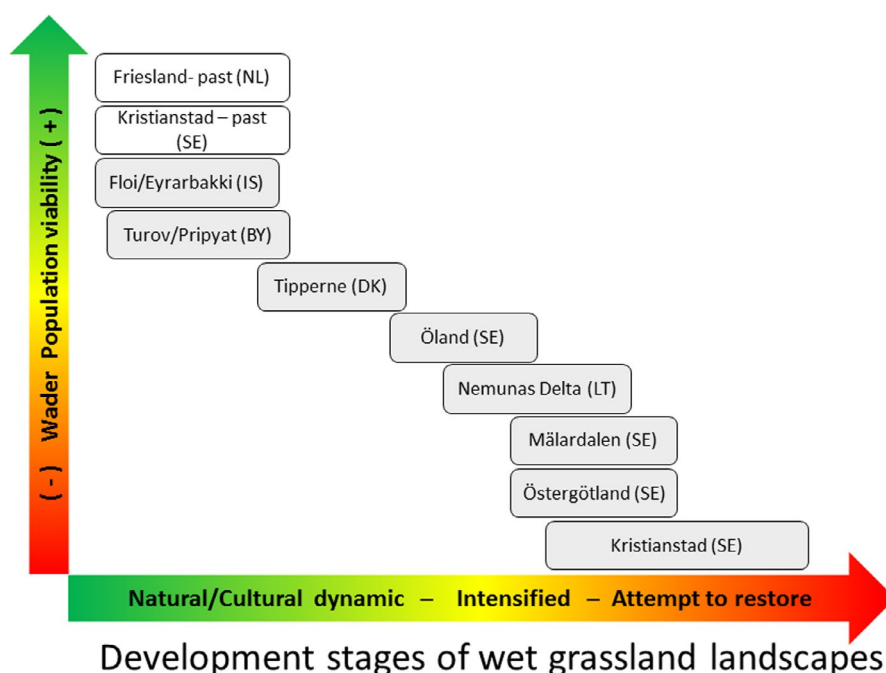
( - ) Wader Population viability ( + )

Friesland- past (NL)

Kristianstad – past (SE)

Floi/Eyrarbakki (IS)

Turov/Pripyat (BY)

Tipperne (DK)

Öland (SE)

Nemunas Delta (LT)

Mälardalen (SE)

Östergötland (SE)

Kristianstad (SE)

Natural/Cultural dynamic – Intensified – Attempt to restore

Development stages of wet grassland landscapes